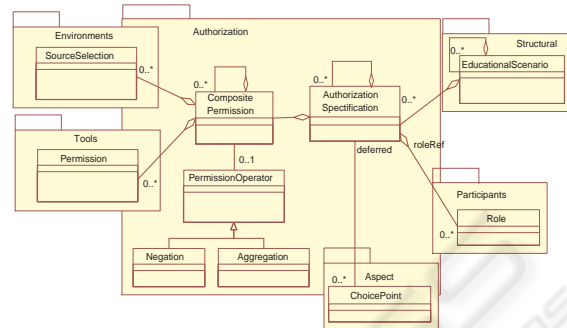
Environments

SourceSelection

0..*

Authorization

0..*

Composite Permission

0..*

Authorization Specification

0..*

Structural

0..*

EducationalScenario

Tools

Permission

0..*

0..1

deferred

roleRef

PermissionOperator

Participants

Role

0..*

Negation

Aggregation

Aspect

0..*

ChoicePoint